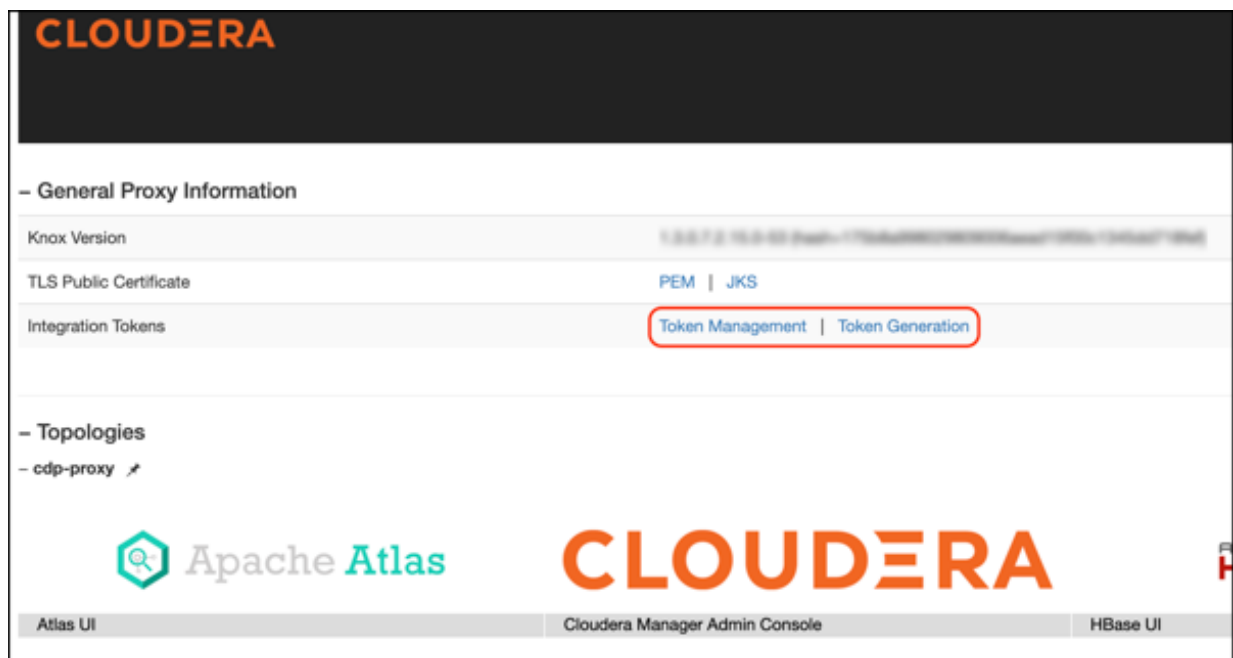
CLOUDERA

– General Proxy Information

| | |
|---|---|
| Knox Version | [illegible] |
| TLS Public Certificate | PEM \| JKS |
| Integration Tokens | Token Management \| Token Generation |

– Topologies

– cdp-proxy

Apache Atlas

CLOUDERA

| Atlas UI | Cloudera Manager Admin Console | HBase UI |
|---|---|---|